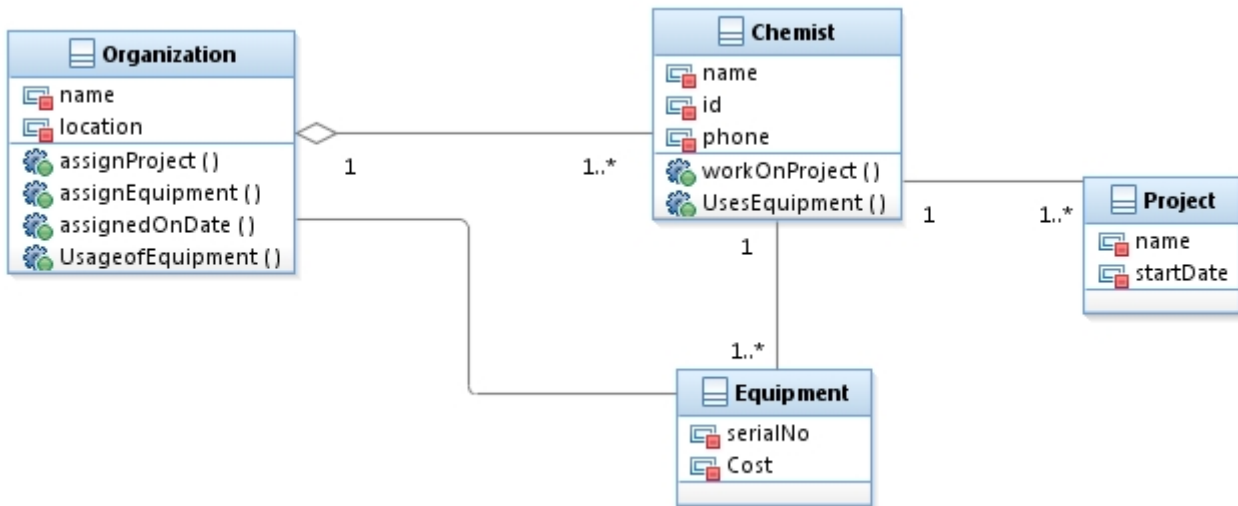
Organization
name
location
assignProject ()
assignEquipment ()
assignedOnDate ()
UsageofEquipment ()

1

1..*

Chemist
name
id
phone
workOnProject ()
UsesEquipment ()

1

1..*

Project
name
startDate

1

1..*

Equipment
serialNo
Cost